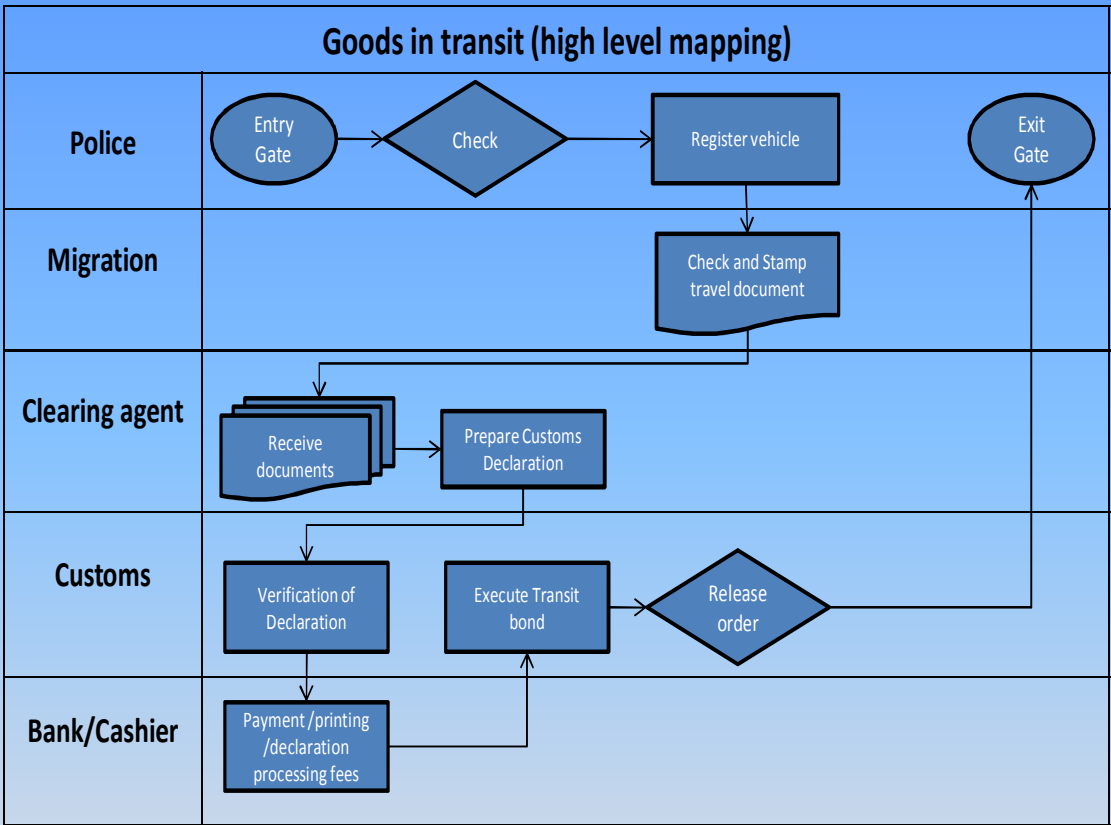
Goods in transit (high level mapping)

Police

Entry Gate

Check

Register vehicle

Exit Gate

Migration

Check and Stamp travel document

Clearing agent

Receive documents

Prepare Customs Declaration

Customs

Verification of Declaration

Execute Transit bond

Release order

Bank/Cashier

Payment /printing /declaration processing fees